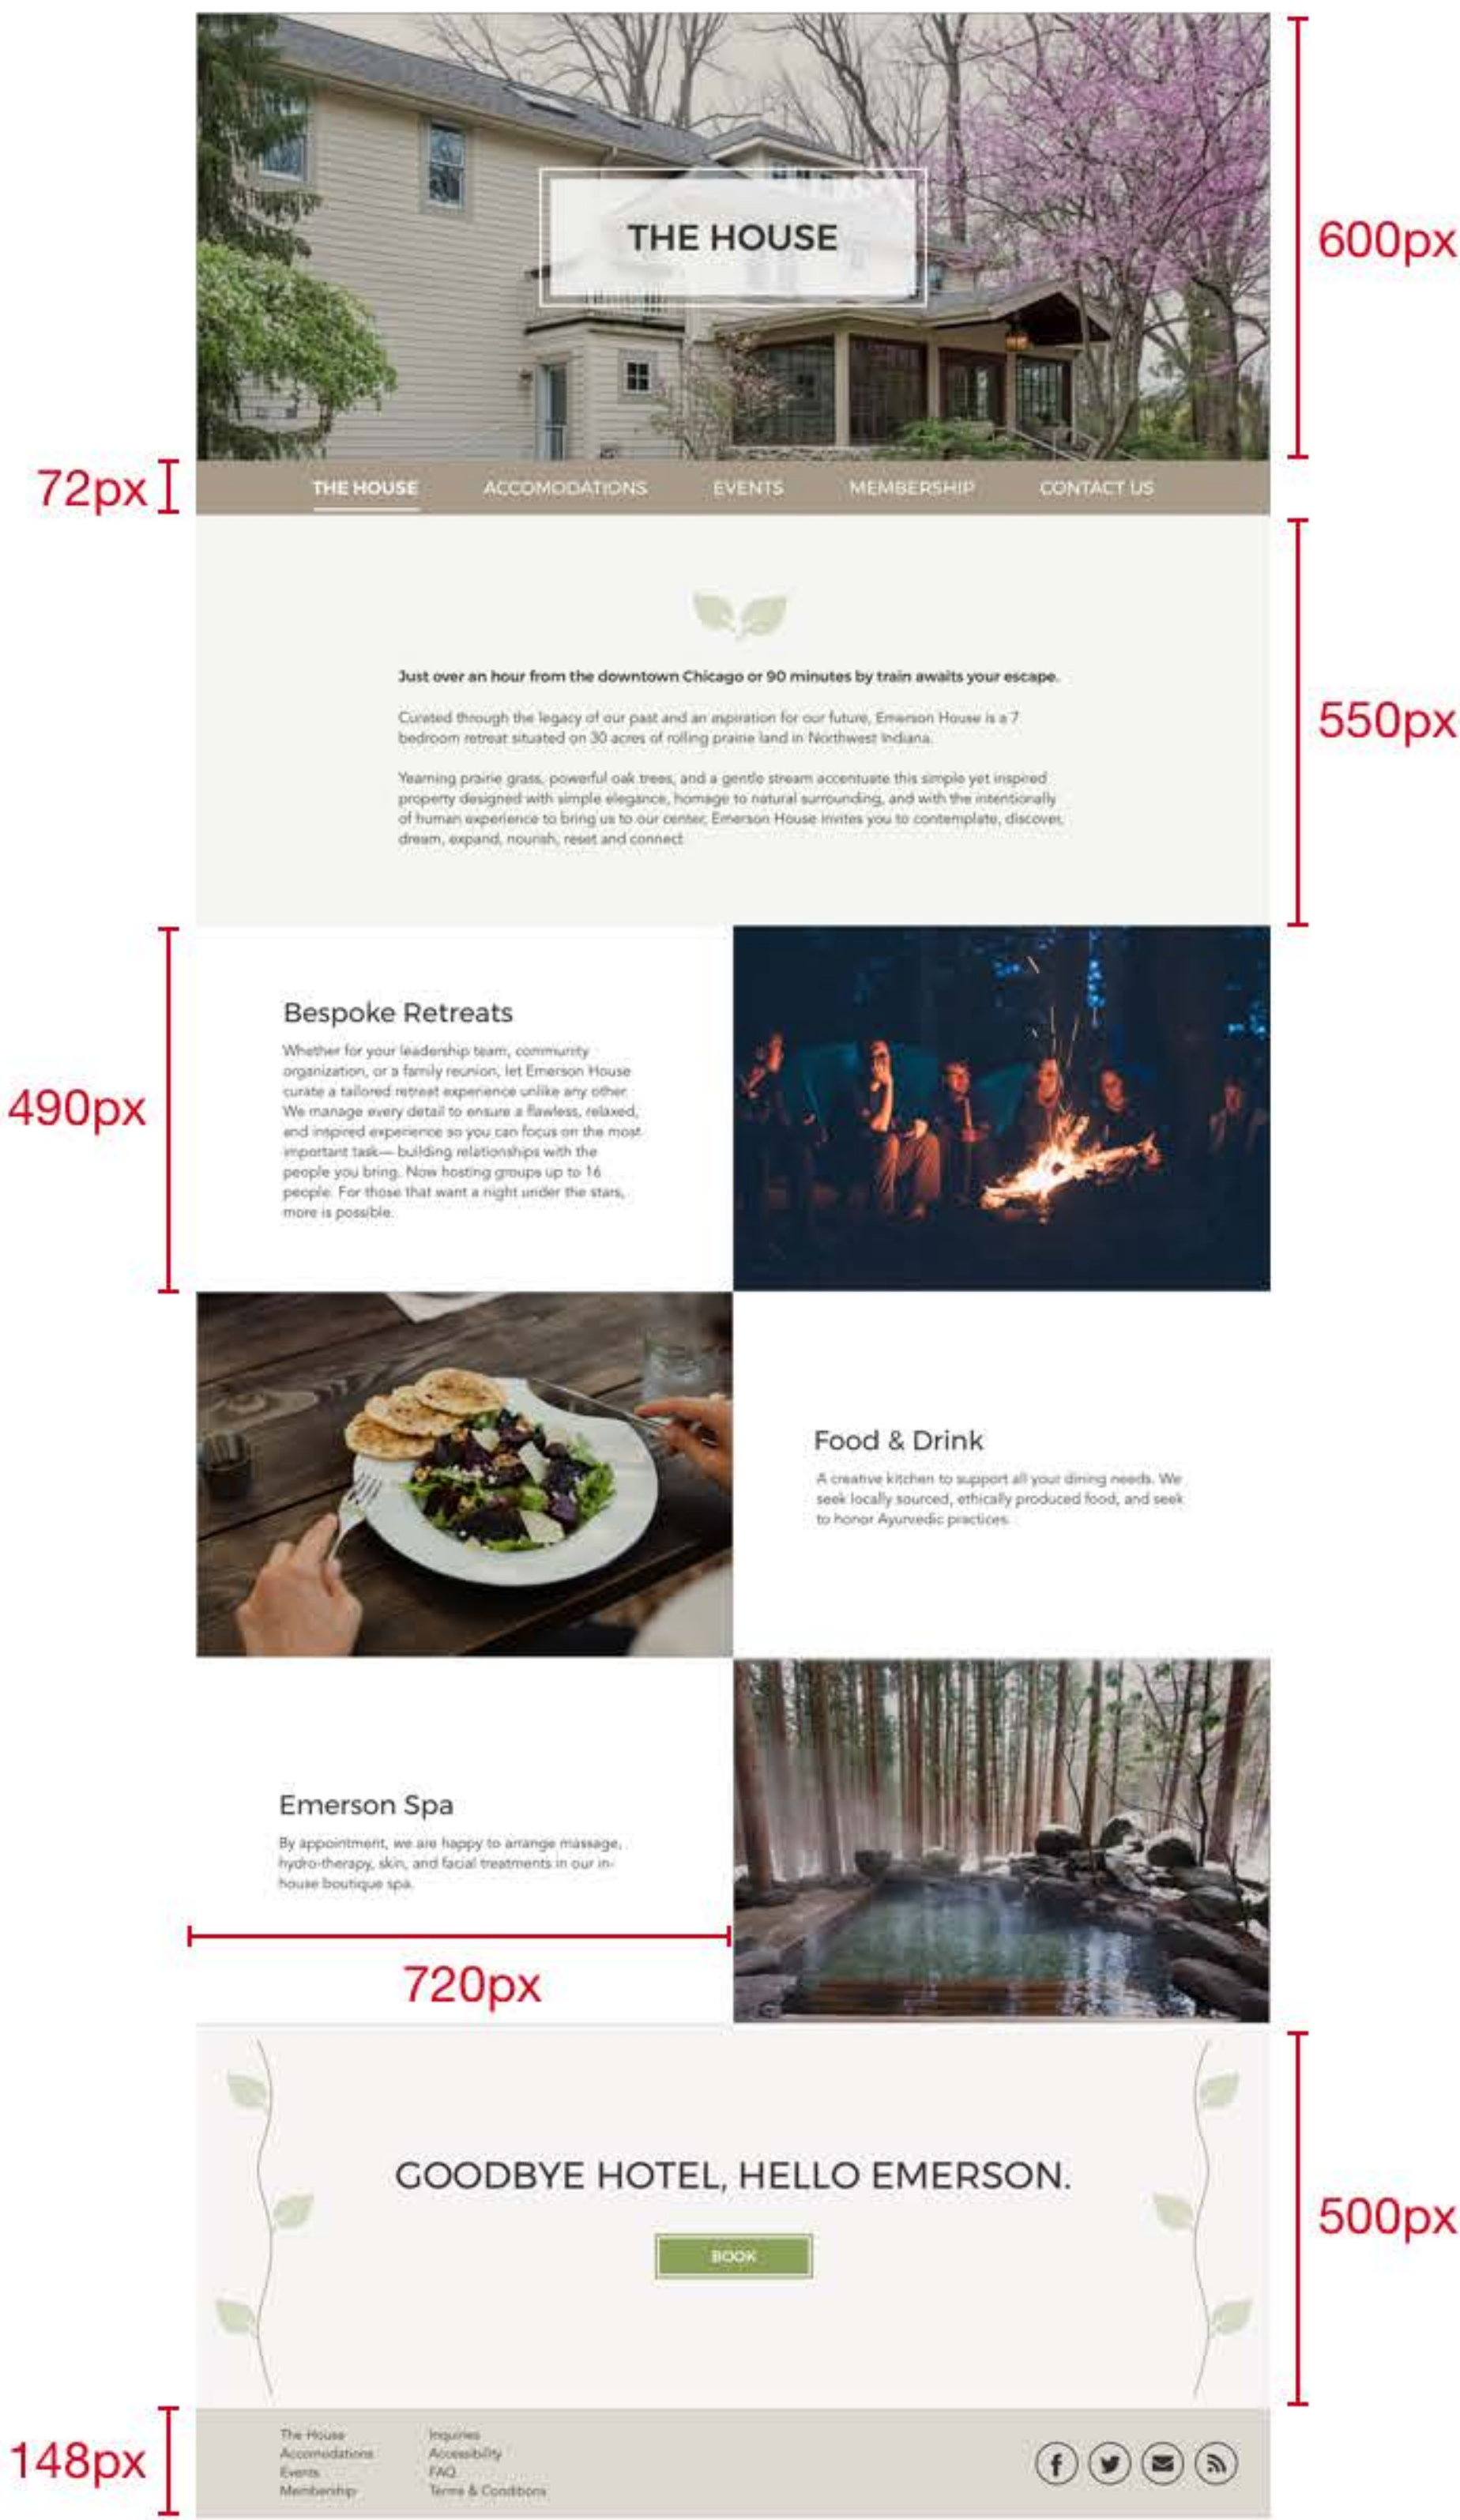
THE HOUSE

600px

72px

THE HOUSE ACCOMODATIONS EVENTS MEMBERSHIP CONTACT US

550px

Just over an hour from the downtown Chicago or 90 minutes by train awaits your escape.

Curated through the legacy of our past and an aspiration for our future, Emerson House is a 7 bedroom retreat situated on 30 acres of rolling prairie land in Northwest Indiana.

Yearning prairie grass, powerful oak trees, and a gentle stream accentuate this simple yet inspired property designed with simple elegance, homage to natural surrounding, and with the intentionally of human experience to bring us to our center, Emerson House invites you to contemplate, discover, dream, expand, nourish, reset and connect.

490px

Bespoke Retreats

Whether for your leadership team, community organization, or a family reunion, let Emerson House curate a tailored retreat experience unlike any other. We manage every detail to ensure a flawless, relaxed, and inspired experience so you can focus on the most important task— building relationships with the people you bring. Now hosting groups up to 16 people. For those that want a night under the stars, more is possible.

Food & Drink

A creative kitchen to support all your dining needs. We seek locally sourced, ethically produced food, and seek to honor Ayurvedic practices.

Emerson Spa

By appointment, we are happy to arrange massage, hydro-therapy, skin, and facial treatments in our in-house boutique spa.

720px

500px

GOODBYE HOTEL, HELLO EMERSON.

BOOK

148px

The House
Accomodations
Events
Membership

Inquiries
Accessibility
FAQ
Terms & Conditions